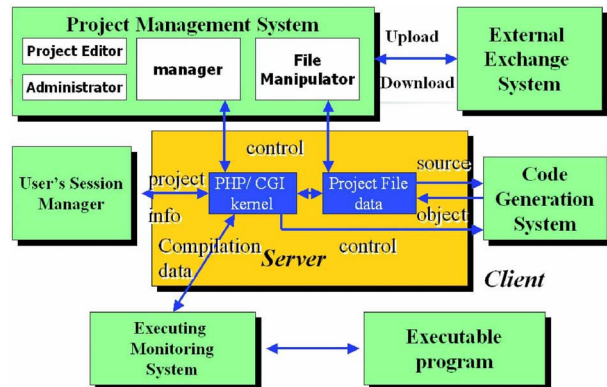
Project Management System

Project Editor

Administrator

manager

File Manipulator

Upload

Download

External Exchange System

control

User's Session Manager

project info

PHP/ CGI kernel

Project File data

source

object

Code Generation System

Compilation data

Server

control

Client

Executing Monitoring System

Executable program